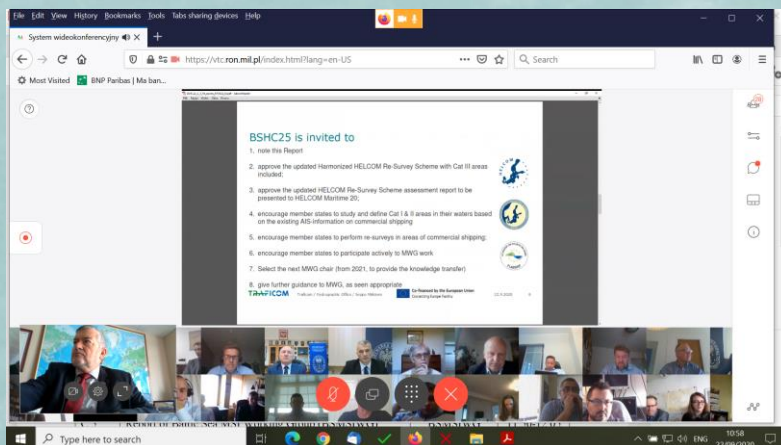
File Edit View History Bookmarks Tools Tabs sharing devices Help

System wideokonferencyjny

https://vtc.ron.mil.pl/index.html?lang=en-US

Search

Most Visited BNP Paribas | Ma ban...

BSHC25 is invited to

1. note this Report
2. approve the updated Harmonized HELCOM Re-Survey Scheme with Cat III areas included;
3. approve the updated HELCOM Re-Survey Scheme assessment report to be presented to HELCOM Maritime 20;
4. encourage member states to study and define Cat I & II areas in their waters based on the existing AIS-information on commercial shipping
5. encourage member states to perform re-surveys in areas of commercial shipping;
6. encourage member states to participate actively to MWG work
7. Select the next MWG chair (from 2021, to provide the knowledge transfer)
8. give further guidance to MWG, as seen appropriate

TRAFICOM

Co-financed by the European Union Connecting Europe Facility

Type here to search

ENG 10:58 23/09/2020